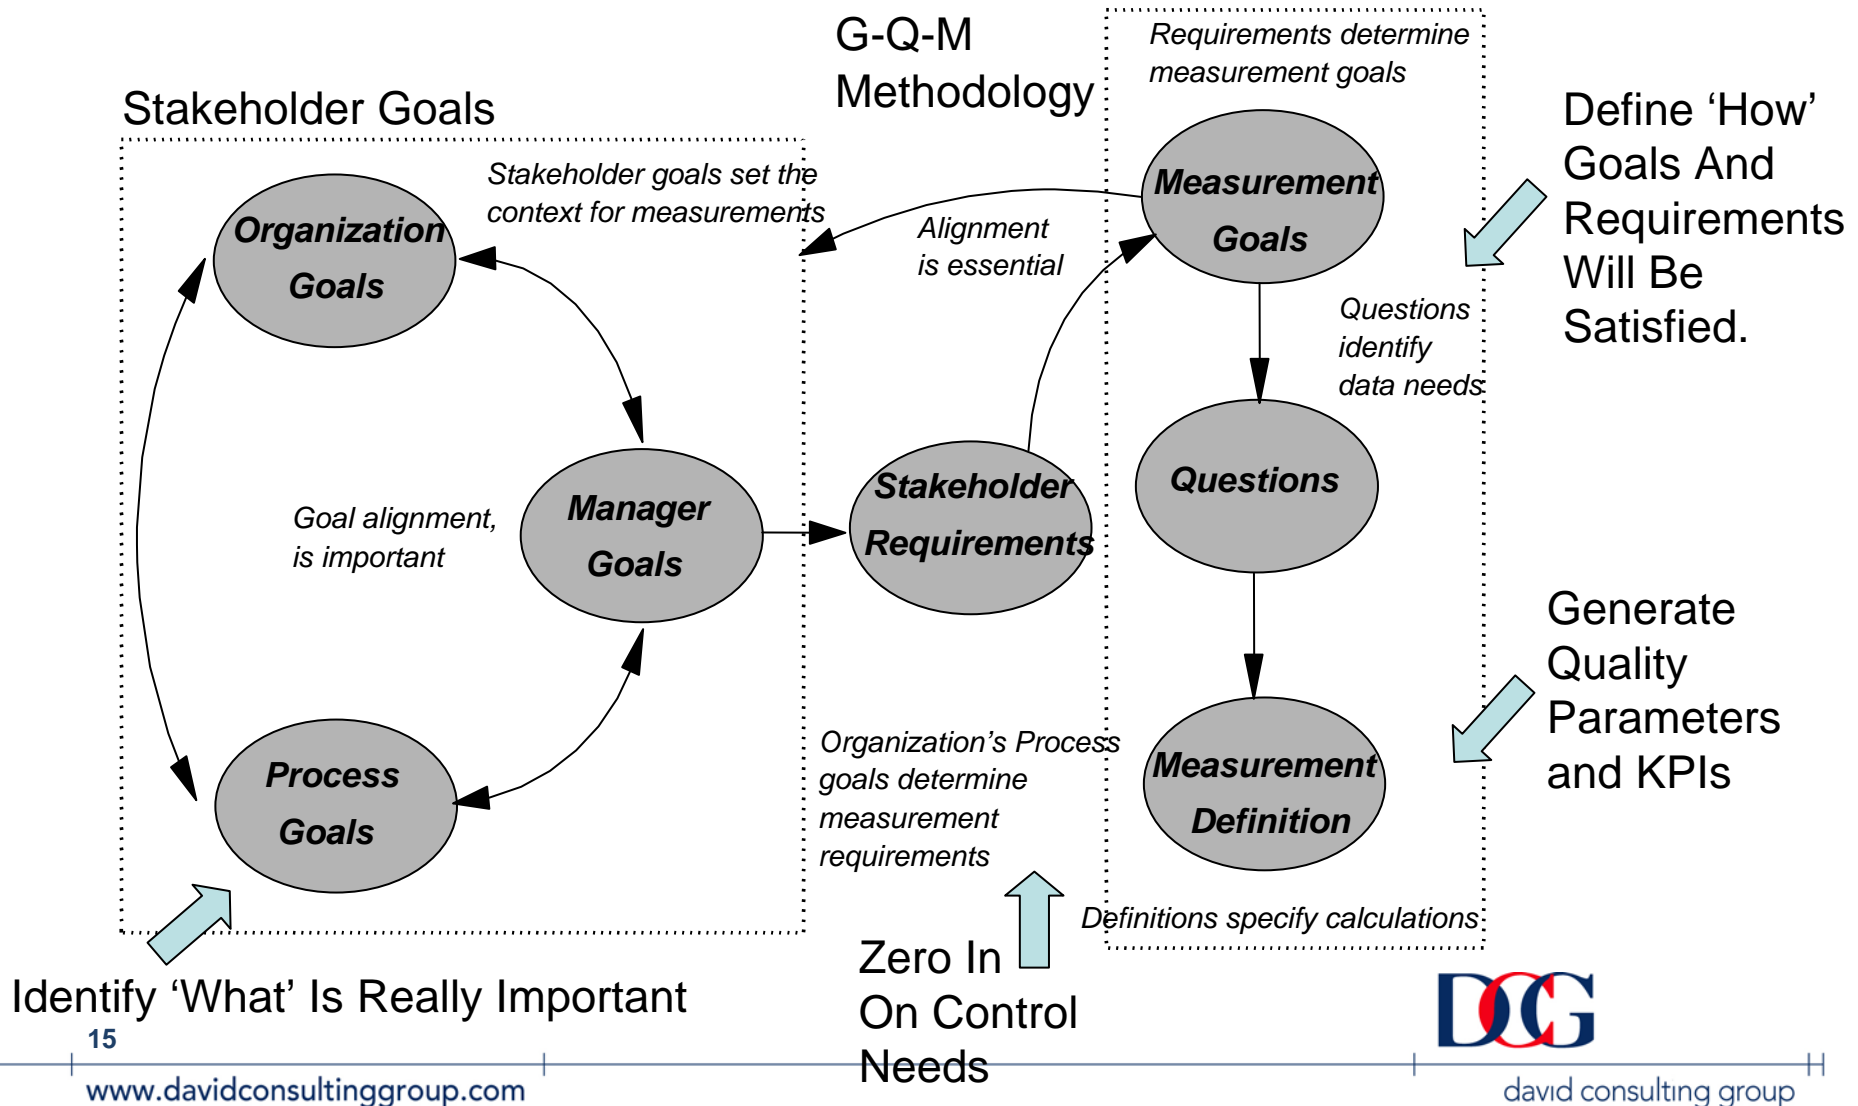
G-Q-M Methodology

Stakeholder Goals

Requirements determine measurement goals

Define ‘How’ Goals And Requirements Will Be Satisfied.

Stakeholder goals set the context for measurements

Alignment is essential

Organization Goals

Measurement Goals

Questions identify data needs

Questions

Goal alignment, is important

Manager Goals

Stakeholder Requirements

Generate Quality Parameters and KPIs

Organization’s Process goals determine measurement requirements

Measurement Definition

Process Goals

Definitions specify calculations

Zero In On Control Needs

Identify ‘What’ Is Really Important

15

www.davidconsultinggroup.com

DCG

david consulting group